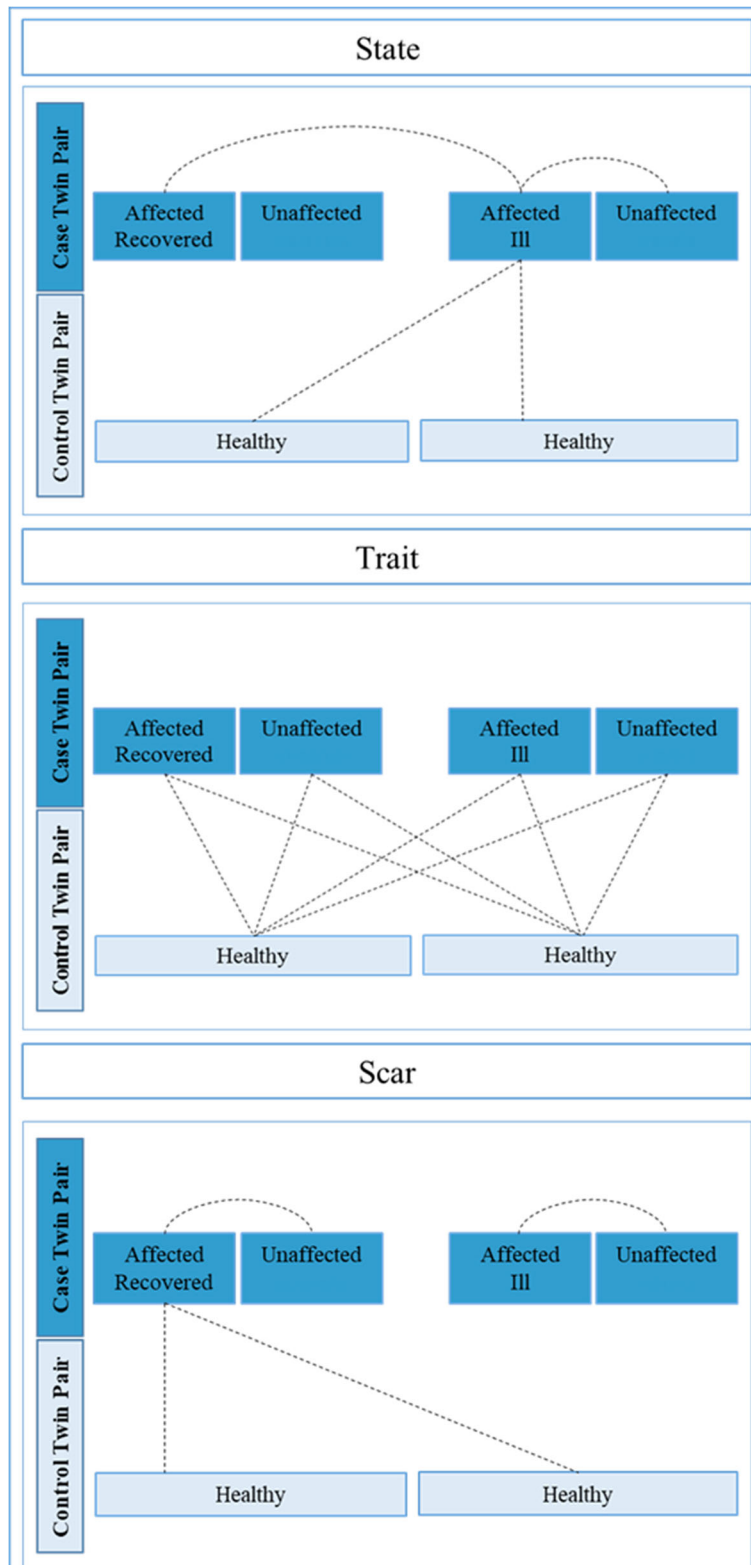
State

Case Twin Pair

Affected Recovered

Unaffected

Affected Ill

Unaffected

Control Twin Pair

Healthy

Healthy

Trait

Case Twin Pair

Affected Recovered

Unaffected

Affected Ill

Unaffected

Control Twin Pair

Healthy

Healthy

Scar

Case Twin Pair

Affected Recovered

Unaffected

Affected Ill

Unaffected

Control Twin Pair

Healthy

Healthy